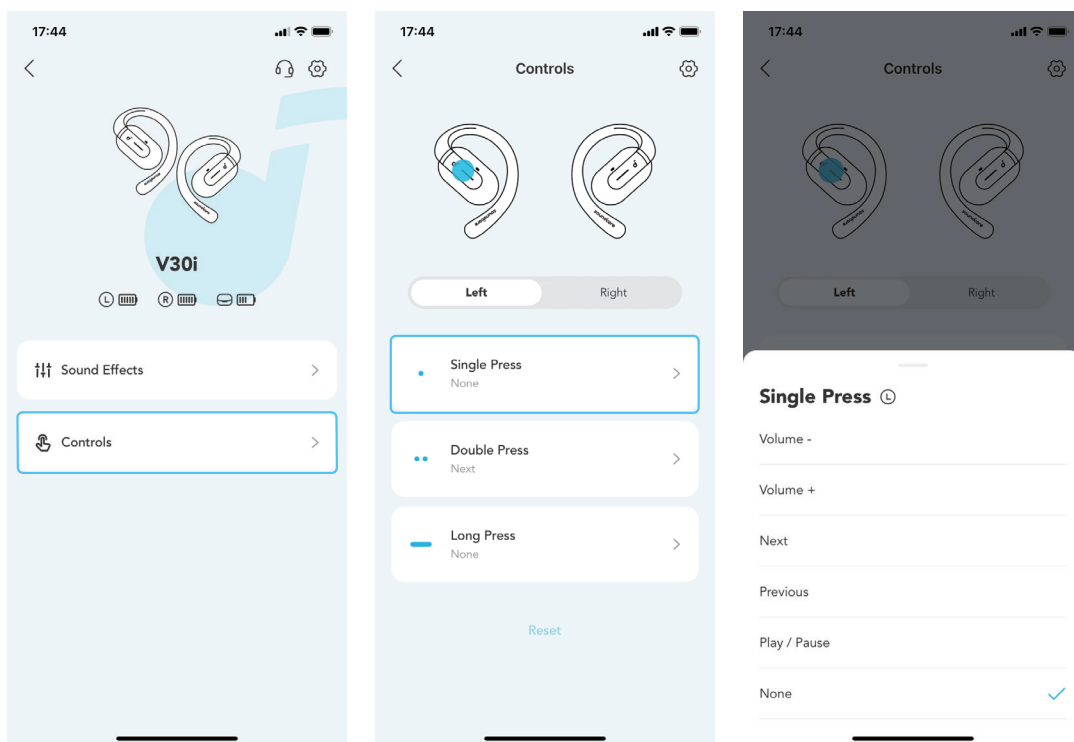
17:44

V30i

L R

Sound Effects

Controls

17:44

Controls

Left

Right

Single Press
None

Double Press
Next

Long Press
None

Reset

17:44

Controls

Left

Right

Single Press L

Volume -

Volume +

Next

Previous

Play / Pause

None